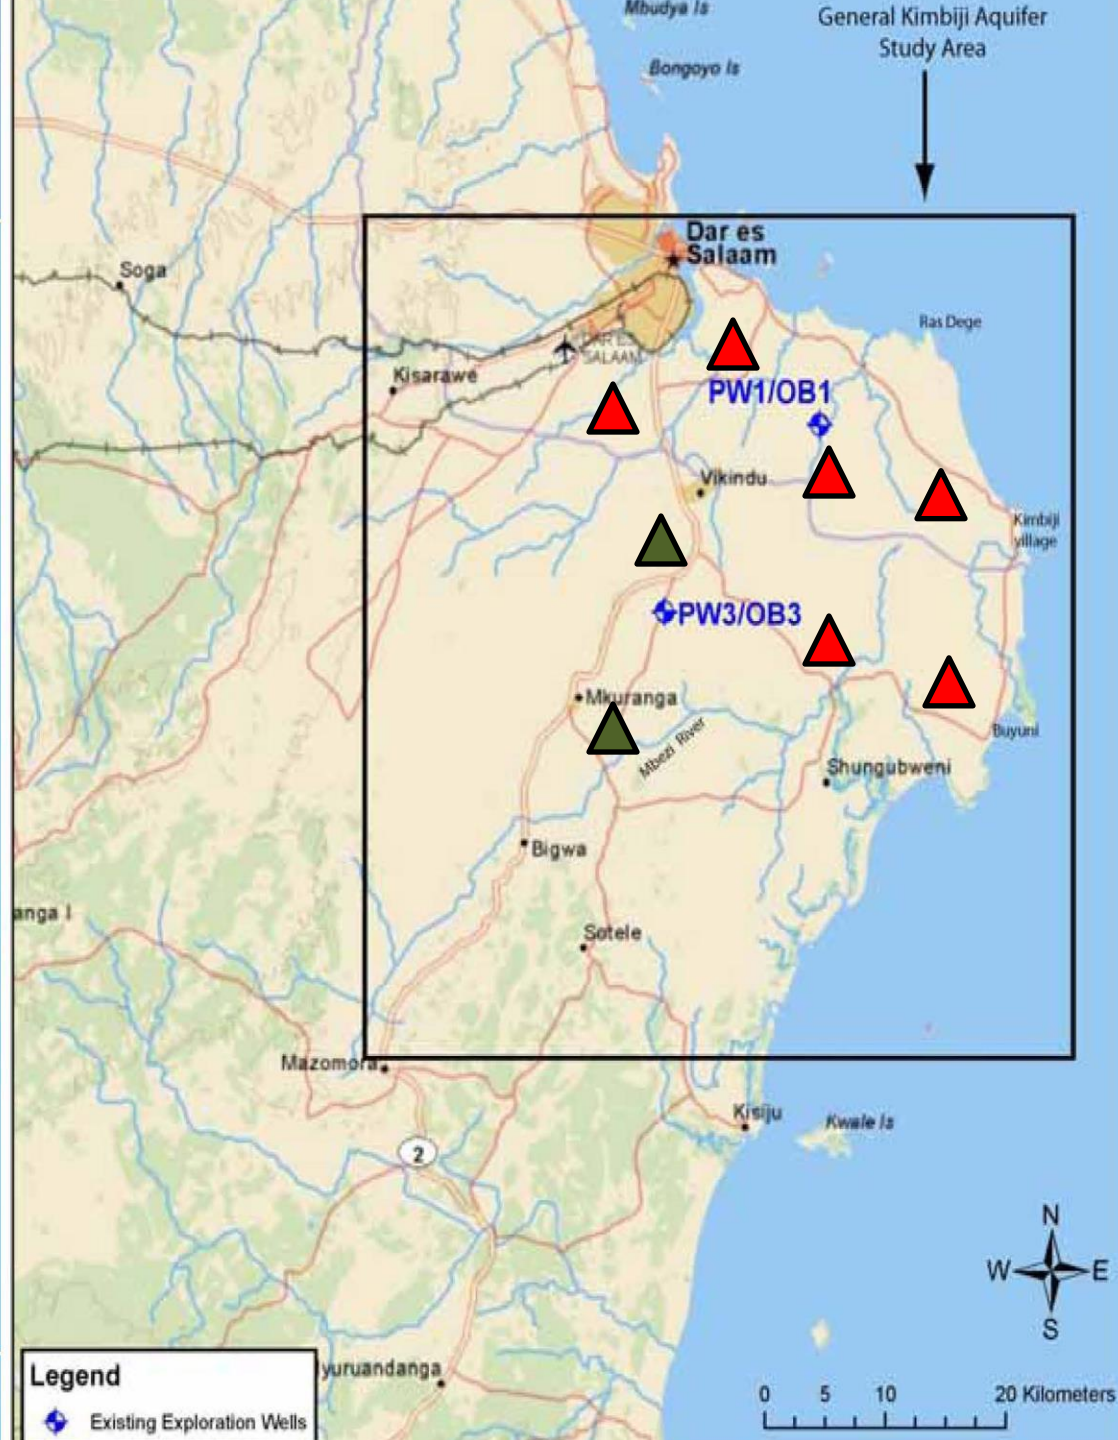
Mbudya Is
Bongoyo Is
General Kimbiji Aquifer Study Area
Dar es Salaam
Soga
DAR ES SALAAM
Kisarawe
Ras Dege
PW1/OB1
Vikindu
Kimbiji village
PW3/OB3
Mkuranga
Mbezi River
Buyuni
Shungubweni
Bigwa
anga I
Sotele
Mazomora
Kisiju
Kwale Is
2
N
W
E
S
Legend
Existing Exploration Wells
yuruandanga
0 5 10 20 Kilometers